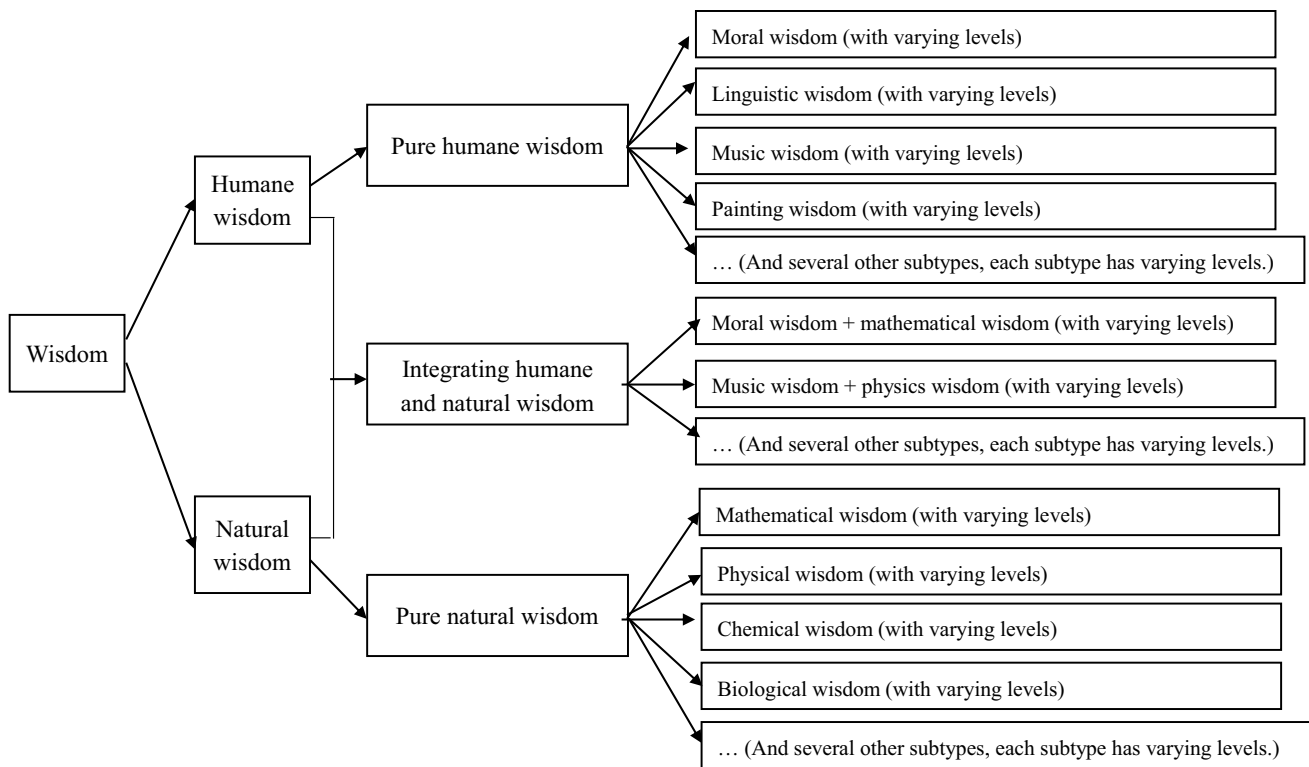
Wisdom

Humane wisdom

Natural wisdom

Pure humane wisdom

Integrating humane and natural wisdom

Pure natural wisdom

Moral wisdom (with varying levels)

Linguistic wisdom (with varying levels)

Music wisdom (with varying levels)

Painting wisdom (with varying levels)

… (And several other subtypes, each subtype has varying levels.)

Moral wisdom + mathematical wisdom (with varying levels)

Music wisdom + physics wisdom (with varying levels)

… (And several other subtypes, each subtype has varying levels.)

Mathematical wisdom (with varying levels)

Physical wisdom (with varying levels)

Chemical wisdom (with varying levels)

Biological wisdom (with varying levels)

… (And several other subtypes, each subtype has varying levels.)